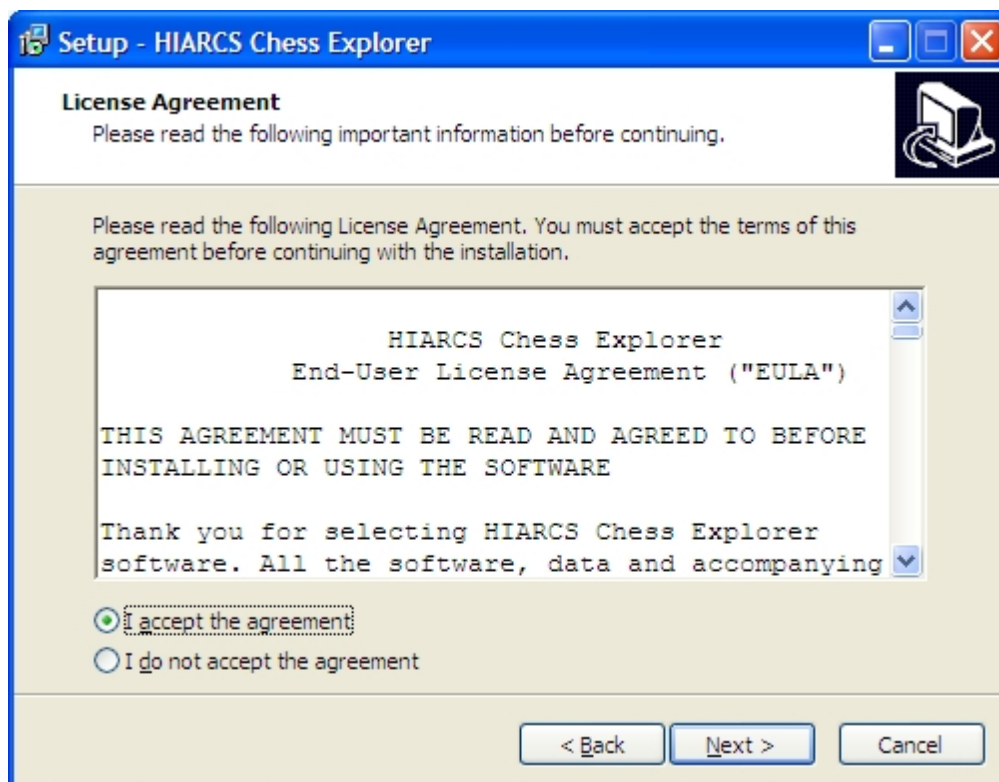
Setup - HIARCS Chess Explorer

License Agreement

Please read the following important information before continuing.

Please read the following License Agreement. You must accept the terms of this agreement before continuing with the installation.

HIARCS Chess Explorer
End-User License Agreement ("EULA")

THIS AGREEMENT MUST BE READ AND AGREED TO BEFORE INSTALLING OR USING THE SOFTWARE

Thank you for selecting HIARCS Chess Explorer software. All the software, data and accompanying

I accept the agreement

I do not accept the agreement

< Back

Next >

Cancel